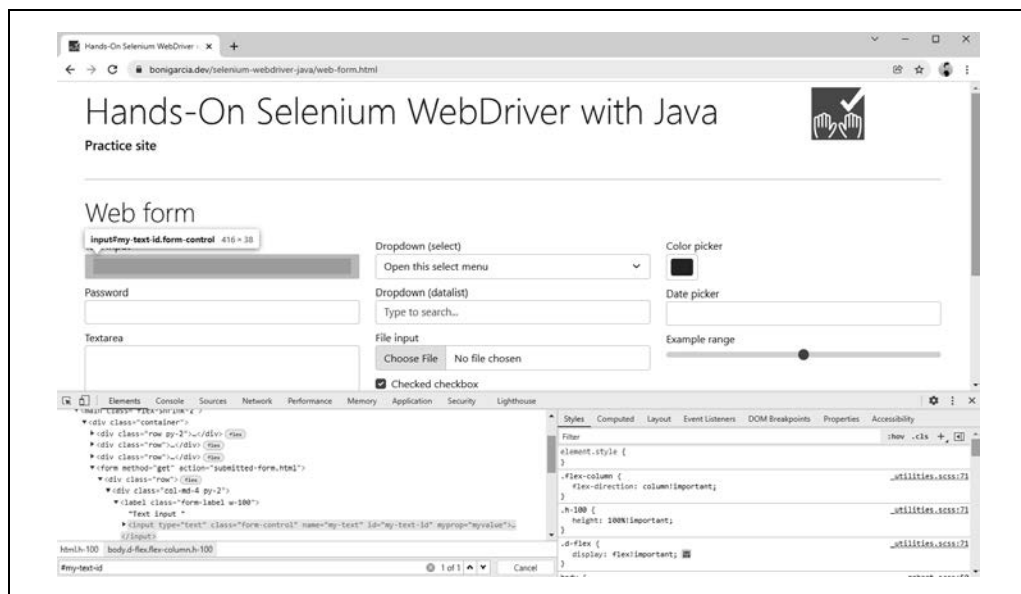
Hands-On Selenium WebDriver × +

bonigarcia.dev/selenium-webdriver-java/web-form.html

Hands-On Selenium WebDriver with Java

Practice site

Web form

input#my-text-id.form-control 416 × 38

Dropdown (select)

Open this select menu

Color picker

Password

Dropdown (datalist)

Type to search...

Date picker

Textarea

File input

Choose File No file chosen

Example range

Checked checkbox

Elements Console Sources Network Performance Memory Application Security Lighthouse

<main class="flex-shrink-0">
▼<div class="container">
▶<div class="row py-2">…</div> flex
▶<div class="row">…</div> flex
▶<div class="row">…</div> flex
▼<form method="get" action="submitted-form.html">
▼<div class="row"> flex
▼<div class="col-md-4 py-2">
▼<label class="form-label w-100">
"Text input "
▶<input type="text" class="form-control" name="my-text" id="my-text-id" myprop="myvalue">…
</input>

html.h-100 body.d-flex.flex-column.h-100

#my-text-id 1 of 1 Cancel

Styles Computed Layout Event Listeners DOM Breakpoints Properties Accessibility

Filter :hov .cls +

element.style {
}

.flex-column { _utilities.scss:71
flex-direction: column!important;
}

.h-100 { _utilities.scss:71
height: 100%!important;
}

.d-flex { _utilities.scss:71
display: flex!important;
}